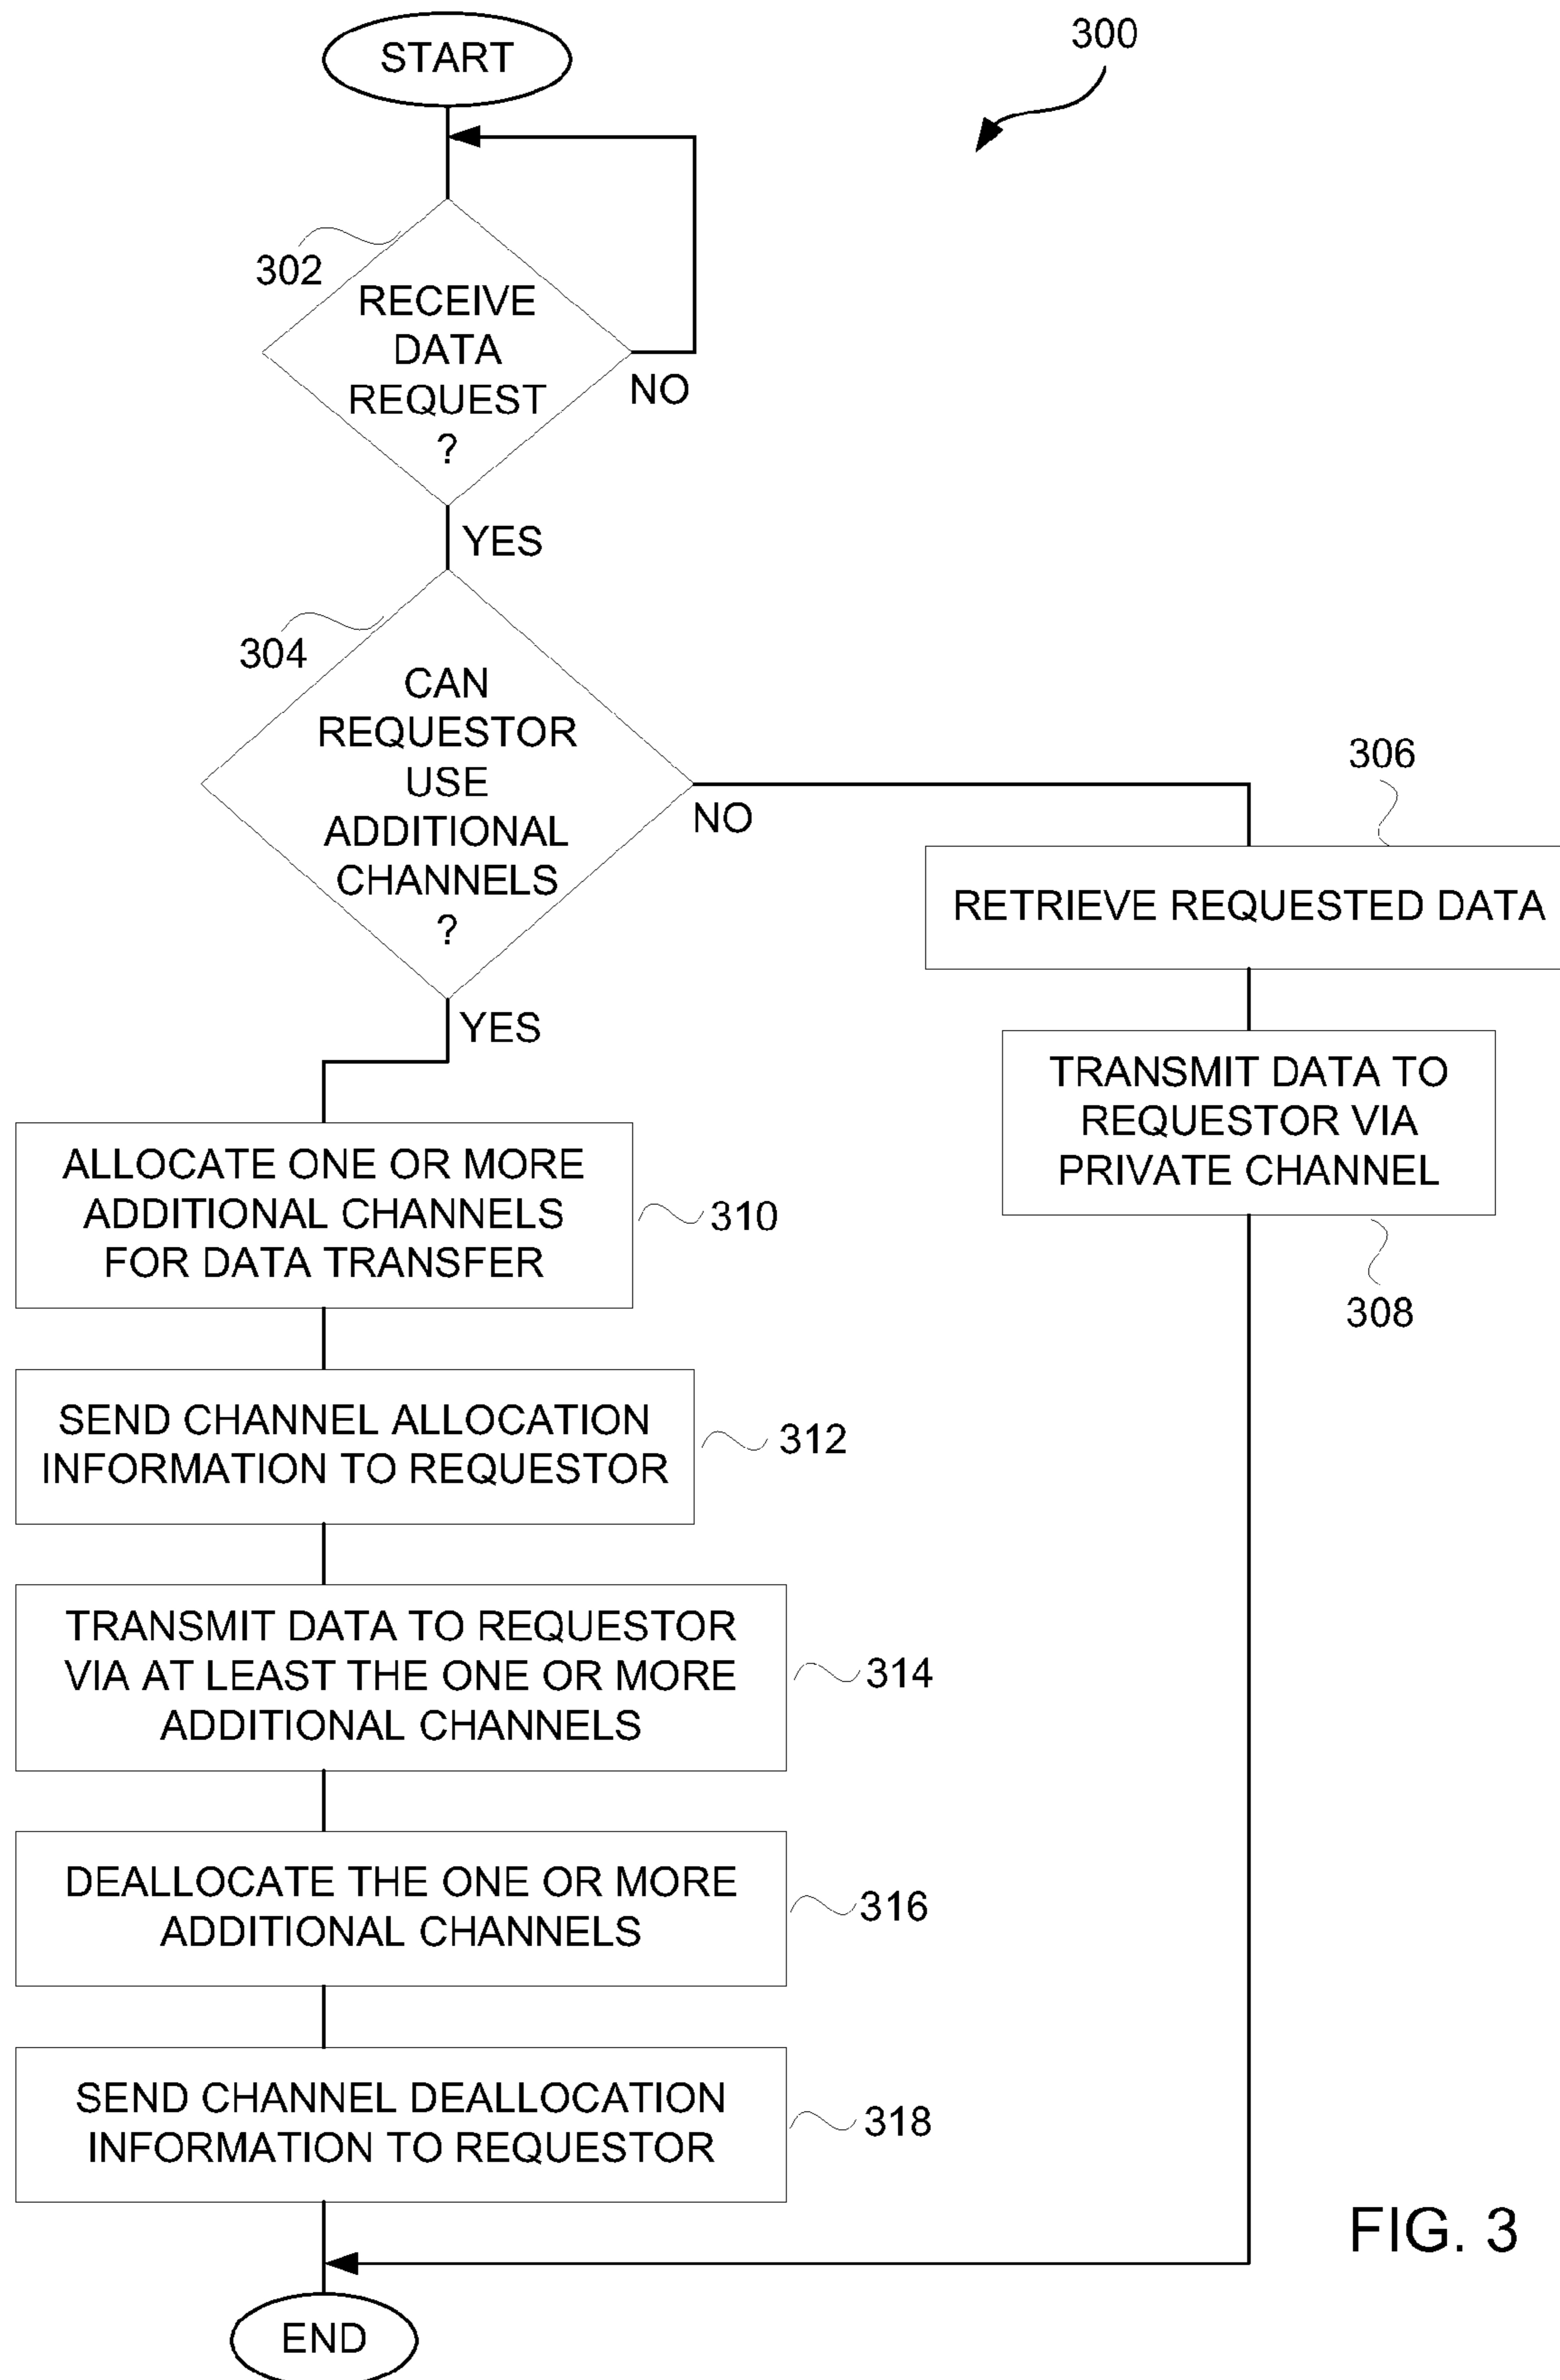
START

300

302

RECEIVE DATA REQUEST ?

NO

YES

304

CAN REQUESTOR USE ADDITIONAL CHANNELS ?

NO

306

RETRIEVE REQUESTED DATA

TRANSMIT DATA TO REQUESTOR VIA PRIVATE CHANNEL

308

YES

ALLOCATE ONE OR MORE ADDITIONAL CHANNELS FOR DATA TRANSFER

310

SEND CHANNEL ALLOCATION INFORMATION TO REQUESTOR

312

TRANSMIT DATA TO REQUESTOR VIA AT LEAST THE ONE OR MORE ADDITIONAL CHANNELS

314

DEALLOCATE THE ONE OR MORE ADDITIONAL CHANNELS

316

SEND CHANNEL DEALLOCATION INFORMATION TO REQUESTOR

318

FIG. 3

END